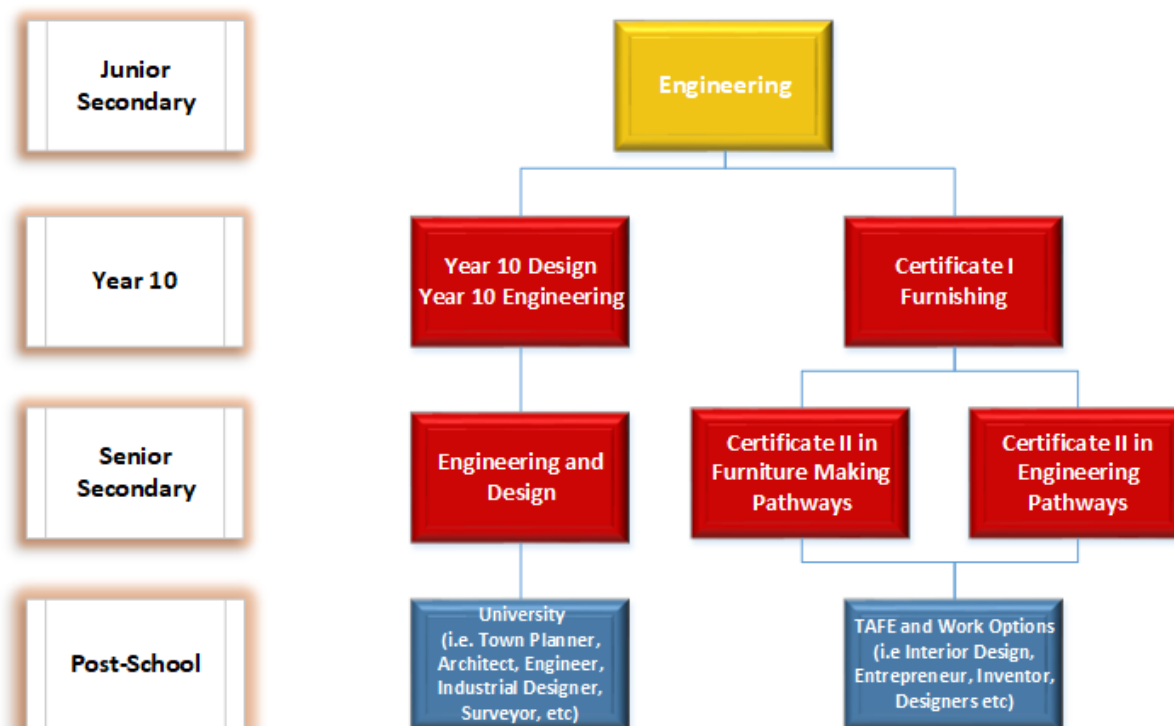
Junior Secondary

Year 10

Senior Secondary

Post-School

Engineering

Year 10 Design
Year 10 Engineering

Certificate I Furnishing

Engineering and Design

Certificate II in Furniture Making Pathways

Certificate II in Engineering Pathways

University (i.e. Town Planner, Architect, Engineer, Industrial Designer, Surveyor, etc)

TAFE and Work Options (i.e Interior Design, Entrepreneur, Inventor, Designers etc)